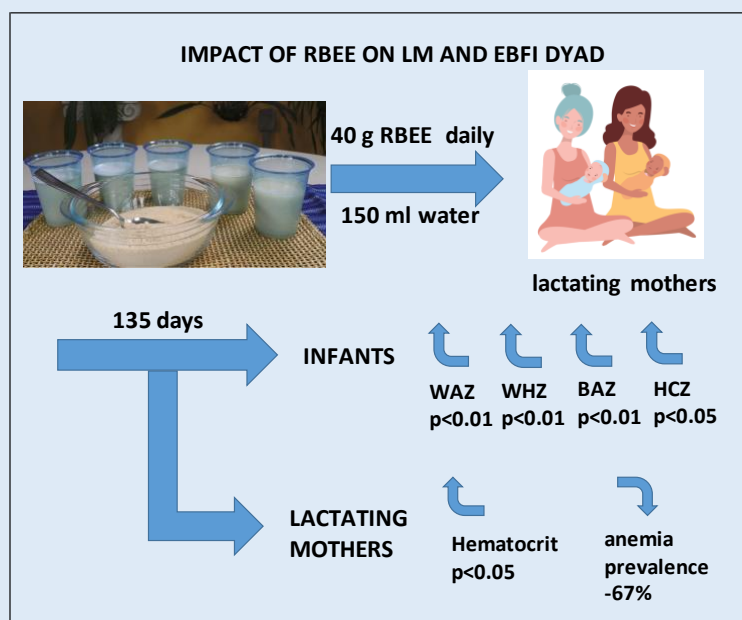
IMPACT OF RBEE ON LM AND EBFI DYAD

40 g RBEE daily

150 ml water

lactating mothers

135 days

INFANTS

WAZ p<0.01

WHZ p<0.01

BAZ p<0.01

HCZ p<0.05

LACTATING MOTHERS

Hematocrit p<0.05

anemia prevalence -67%